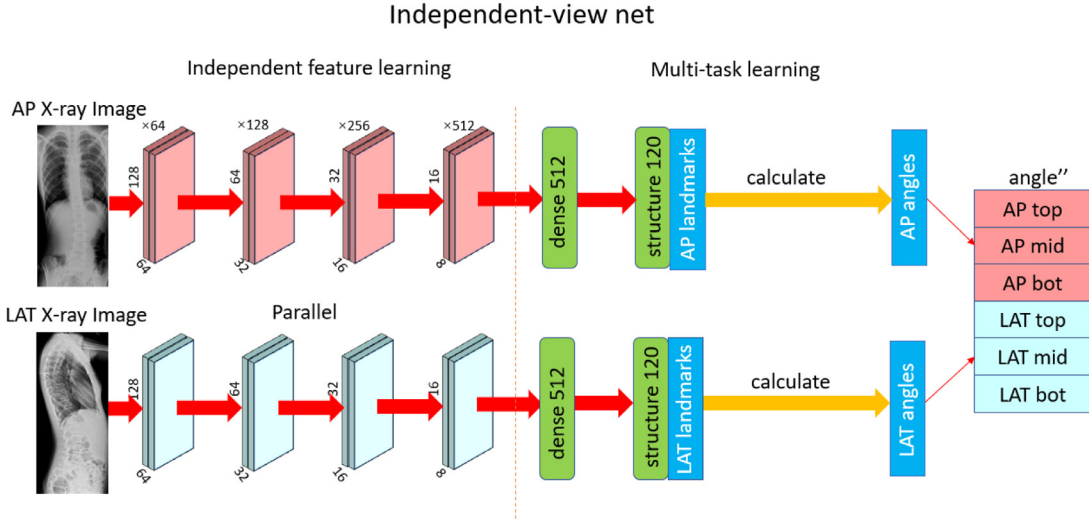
Independent-view net

Independent feature learning

Multi-task learning

AP X-ray Image

×64
128
64

×128
64
32

×256
32
16

×512
16
8

dense 512

structure 120

AP landmarks

calculate

AP angles

angle''

AP top
AP mid
AP bot
LAT top
LAT mid
LAT bot

LAT X-ray Image

Parallel

128
64

64
32

32
16

16
8

dense 512

structure 120

LAT landmarks

calculate

LAT angles